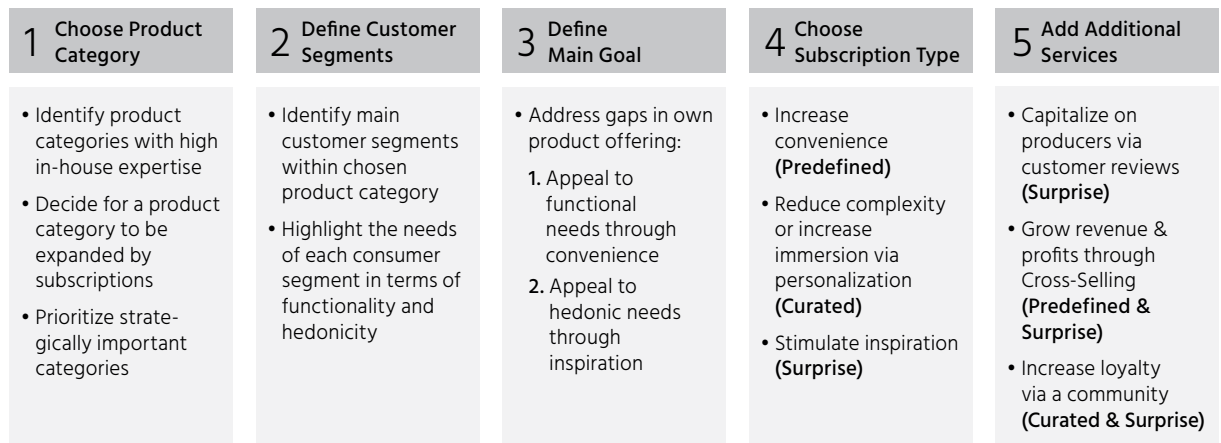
1 Choose Product Category

• Identify product categories with high in-house expertise

• Decide for a product category to be expanded by subscriptions

• Prioritize strategically important categories

2 Define Customer Segments

• Identify main customer segments within chosen product category

• Highlight the needs of each consumer segment in terms of functionality and hedonicity

3 Define Main Goal

• Address gaps in own product offering:

1. Appeal to functional needs through convenience

2. Appeal to hedonic needs through inspiration

4 Choose Subscription Type

• Increase convenience (Predefined)

• Reduce complexity or increase immersion via personalization (Curated)

• Stimulate inspiration (Surprise)

5 Add Additional Services

• Capitalize on producers via customer reviews (Surprise)

• Grow revenue & profits through Cross-Selling (Predefined & Surprise)

• Increase loyalty via a community (Curated & Surprise)